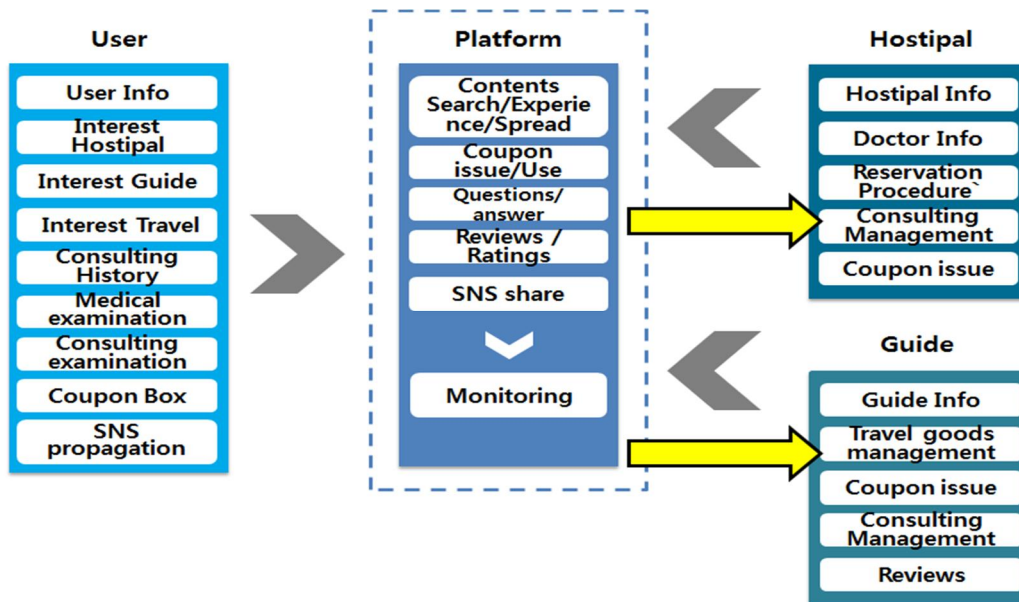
User

User Info

Interest Hostipal

Interest Guide

Interest Travel

Consulting History

Medical examination

Consulting examination

Coupon Box

SNS propagation

Platform

Contents Search/Experience/Spread

Coupon issue/Use

Questions/ answer

Reviews / Ratings

SNS share

Monitoring

Hostipal

Hostipal Info

Doctor Info

Reservation Procedure`

Consulting Management

Coupon issue

Guide

Guide Info

Travel goods management

Coupon issue

Consulting Management

Reviews